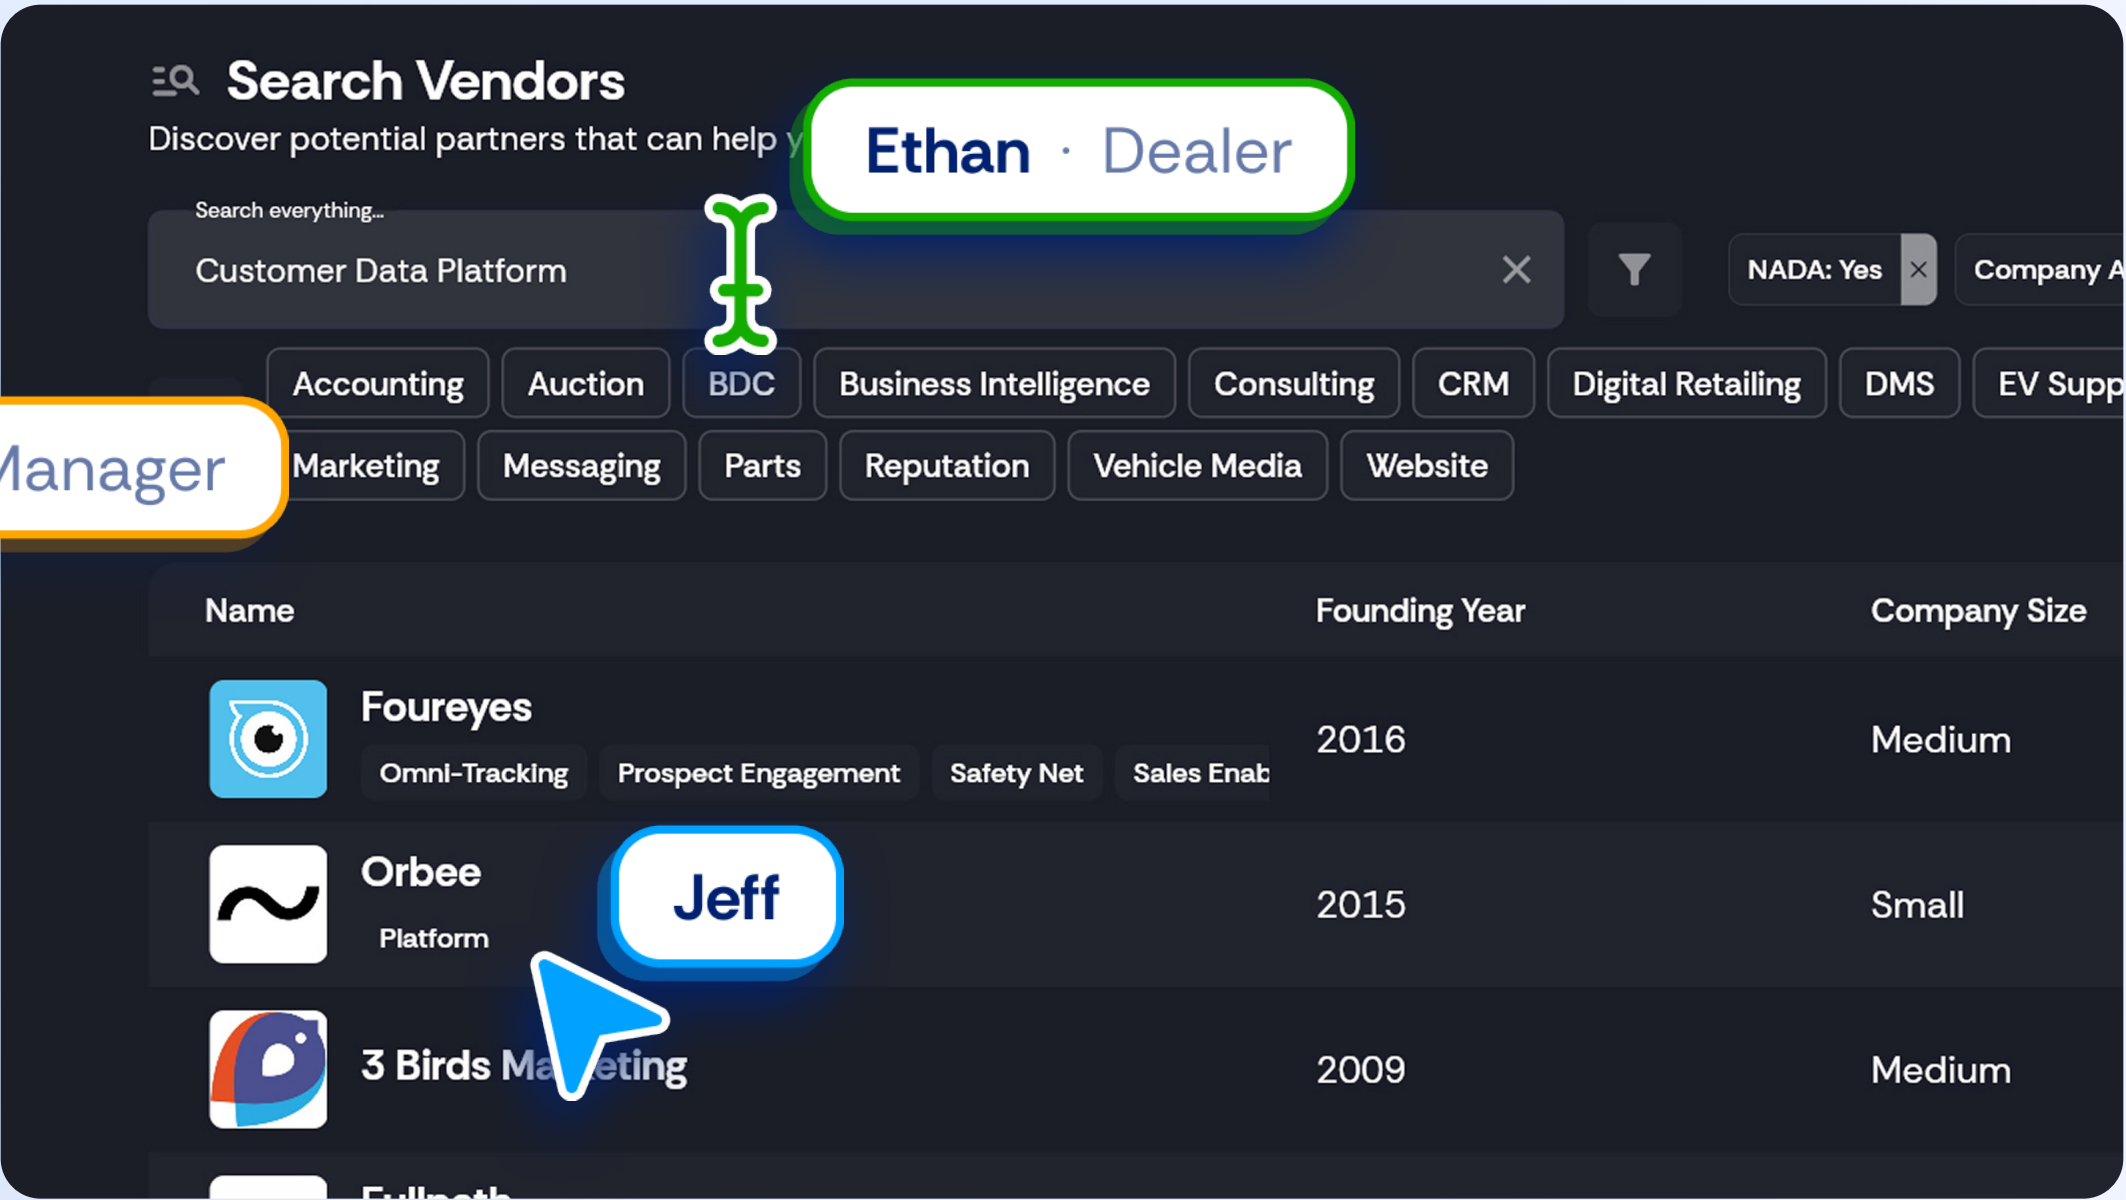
Search Vendors

Discover potential partners that can help y

Ethan · Dealer

Search everything...

Customer Data Platform

NADA: Yes

Company A

Accounting Auction BDC Business Intelligence Consulting CRM Digital Retailing DMS EV Supp

Manager

Marketing Messaging Parts Reputation Vehicle Media Website

| Name | Founding Year | Company Size |
|---|---|---|
| Foureyes Omni-Tracking Prospect Engagement Safety Net Sales Enab | 2016 | Medium |
| Orbee Platform | 2015 | Small |
| 3 Birds Ma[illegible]eting | 2009 | Medium |

Jeff

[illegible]